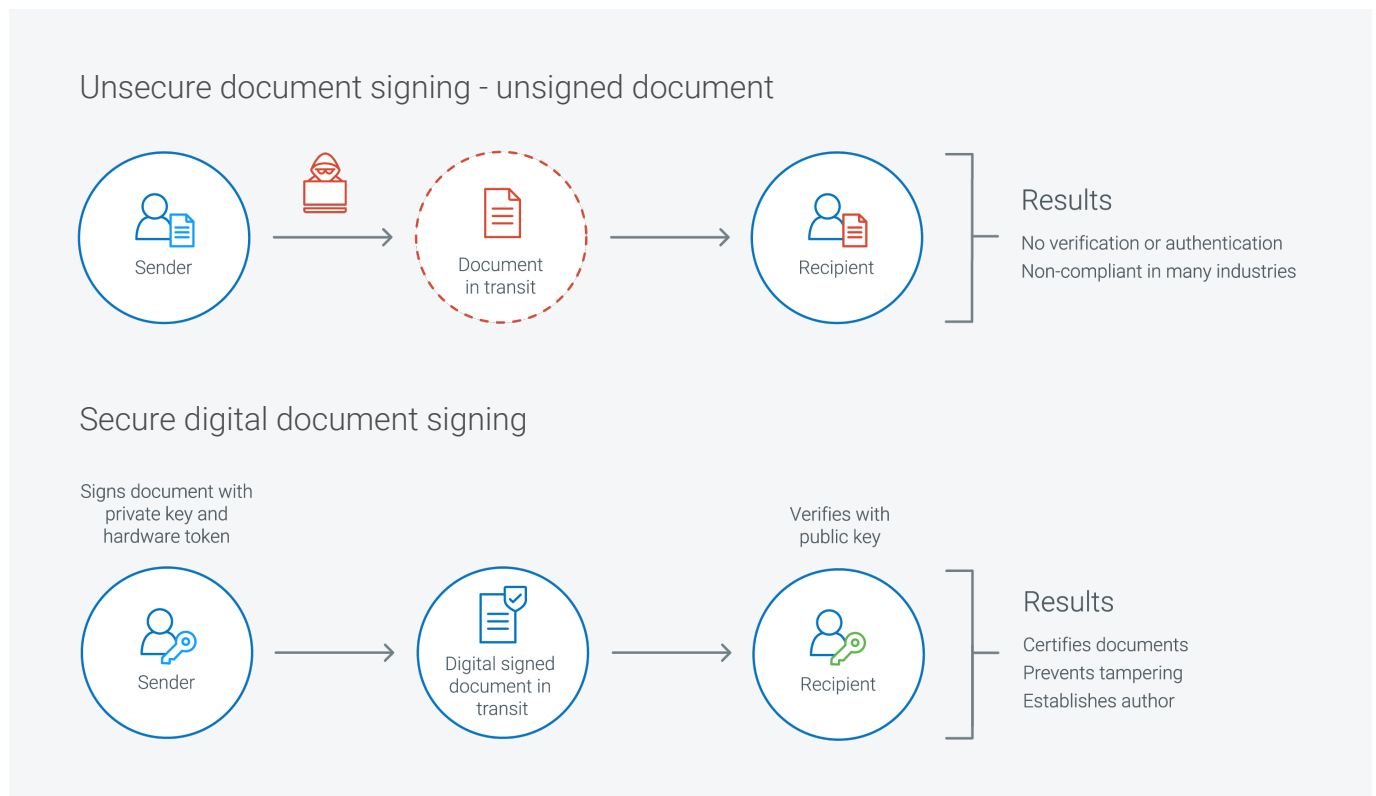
Unsecure document signing - unsigned document

Sender

Document in transit

Recipient

Results

No verification or authentication
Non-compliant in many industries

Secure digital document signing

Signs document with private key and hardware token

Verifies with public key

Sender

Digital signed document in transit

Recipient

Results

Certifies documents
Prevents tampering
Establishes author